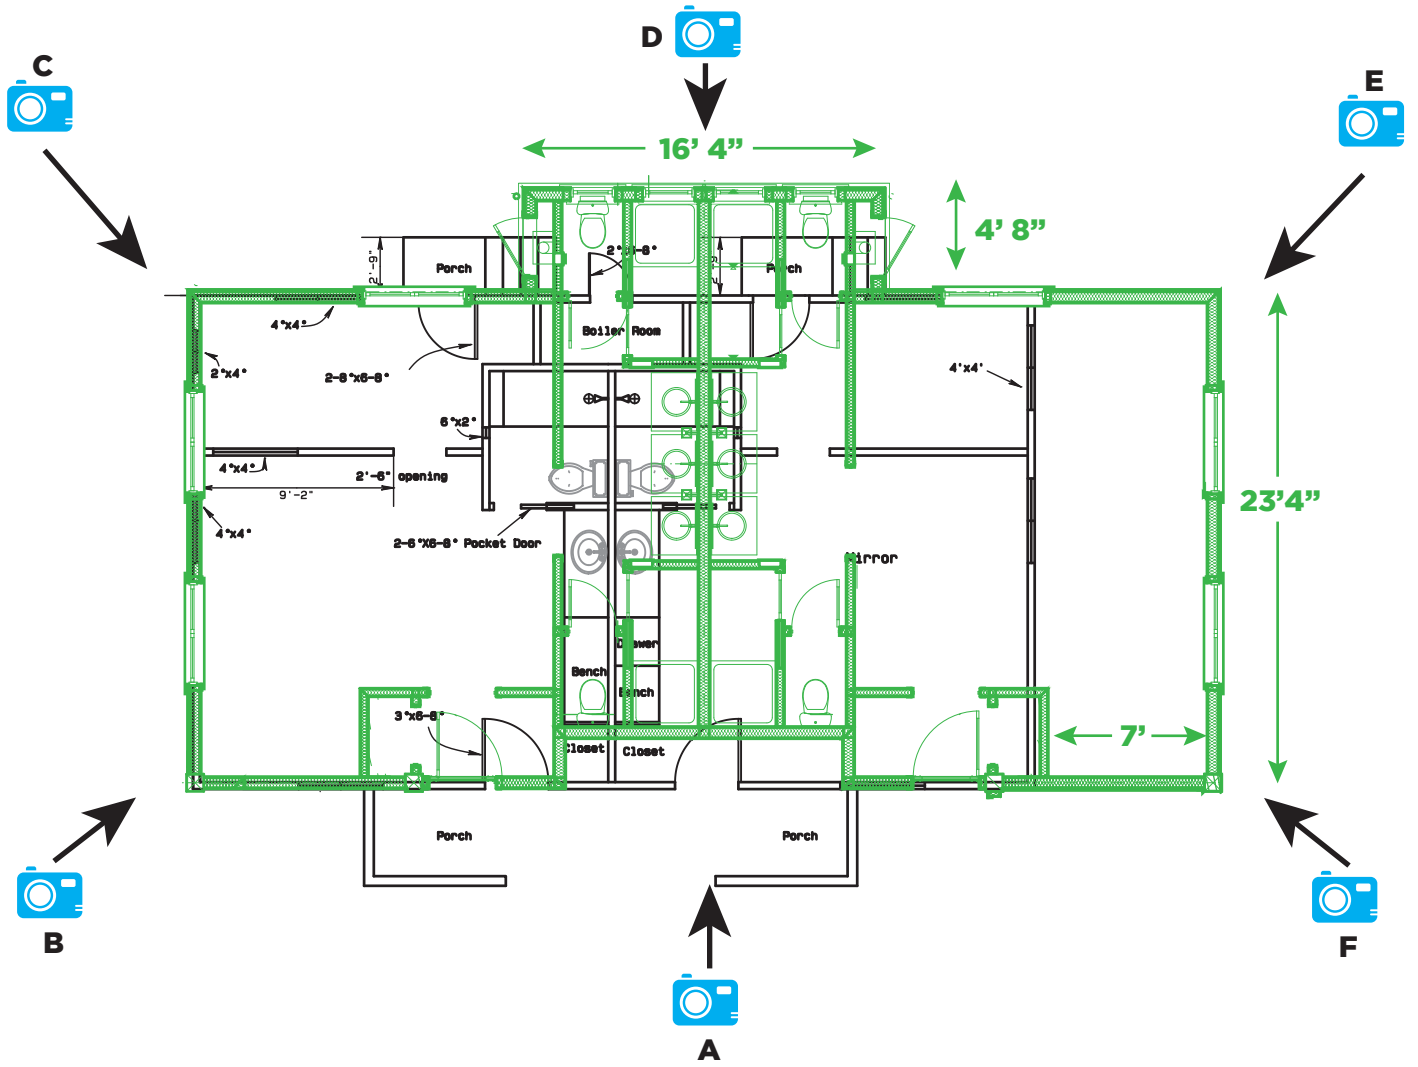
D

C

E

16' 4"

4' 8"

2'-9"

Porch

2'-8"-8"

Porch

Boiler Room

4'x4'

2'x4'

2-8"x6-8"

4'x4'

6'x2'

4'x4'

2'-6" opening

9'-2"

4'x4'

2-8"X6-8" Pocket Door

Mirror

23'4"

Shower

Bench

Bench

3'x6-8"

Closet

Closet

7'

Porch

Porch

B

F

A